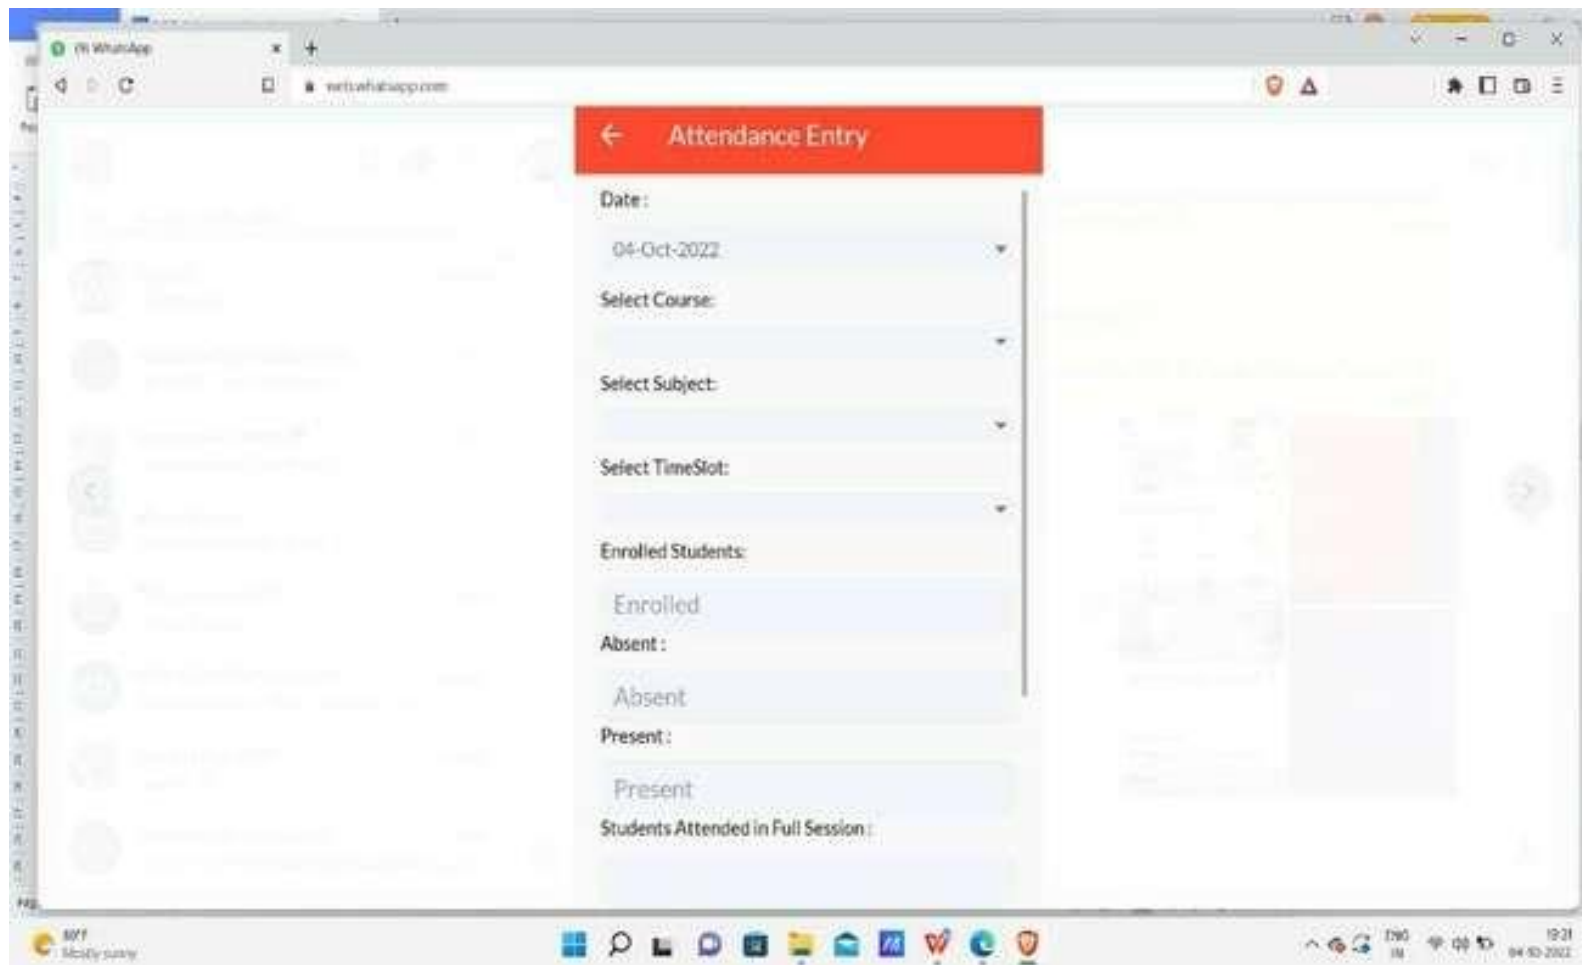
(9) WhatsApp

web.whatsapp.com

Attendance Entry

Date:

04-Oct-2022

Select Course:

Select Subject:

Select TimeSlot:

Enrolled Students:

Enrolled

Absent:

Absent

Present:

Present

Students Attended in Full Session:

80°F
Mostly sunny

ENG
IN

19:31
04-10-2022